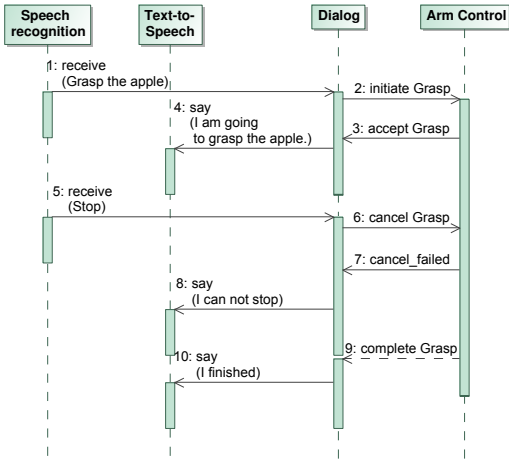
Speech recognition

Text-to-Speech

Dialog

Arm Control

1: receive (Grasp the apple)

2: initiate Grasp

4: say (I am going to grasp the apple.)

3: accept Grasp

5: receive (Stop)

6: cancel Grasp

7: cancel_failed

8: say (I can not stop)

9: complete Grasp

10: say (I finished)